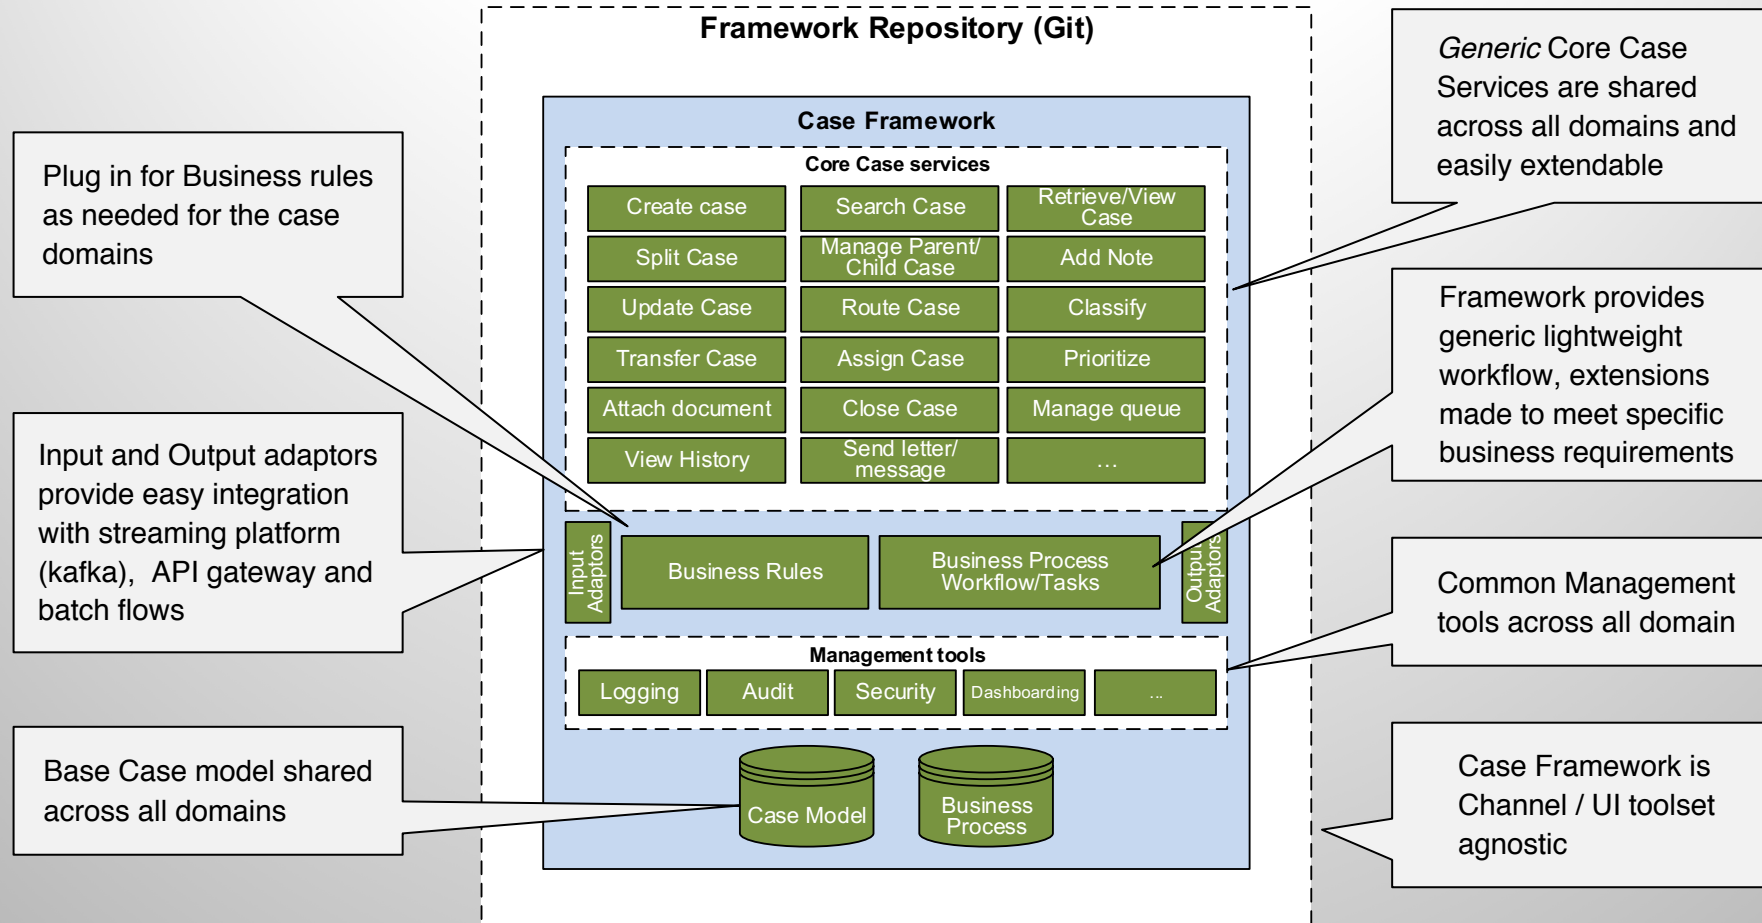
Framework Repository (Git)

Case Framework

Core Case services

Create case

Search Case

Retrieve/View Case

Split Case

Manage Parent/ Child Case

Add Note

Update Case

Route Case

Classify

Transfer Case

Assign Case

Prioritize

Attach document

Close Case

Manage queue

View History

Send letter/ message

...

Input Adaptors

Business Rules

Business Process Workflow/Tasks

Output Adaptors

Management tools

Logging

Audit

Security

Dashboarding

...

Case Model

Business Process

Plug in for Business rules as needed for the case domains

Input and Output adaptors provide easy integration with streaming platform (kafka), API gateway and batch flows

Base Case model shared across all domains

*Generic* Core Case Services are shared across all domains and easily extendable

Framework provides generic lightweight workflow, extensions made to meet specific business requirements

Common Management tools across all domain

Case Framework is Channel / UI toolset agnostic